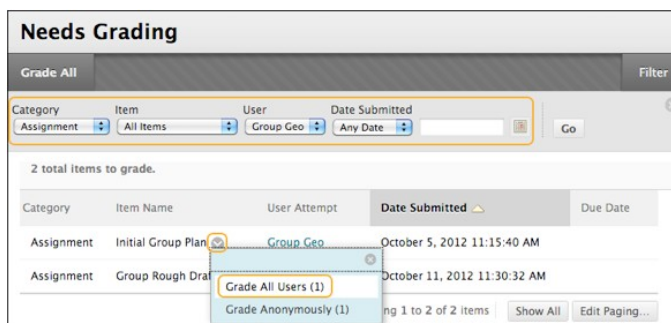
Needs Grading

Grade All

Filter

Category
Assignment

Item
All Items

User
Group Geo

Date Submitted
Any Date

Go

2 total items to grade.

| Category | Item Name | User Attempt | Date Submitted | Due Date |
|---|---|---|---|---|
| Assignment | Initial Group Plan | Group Geo | October 5, 2012 11:15:40 AM | |
| Assignment | Group Rough Dra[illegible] | | October 11, 2012 11:30:32 AM | |

Grade All Users (1)

Grade Anonymously (1)

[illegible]ng 1 to 2 of 2 items

Show All

Edit Paging...